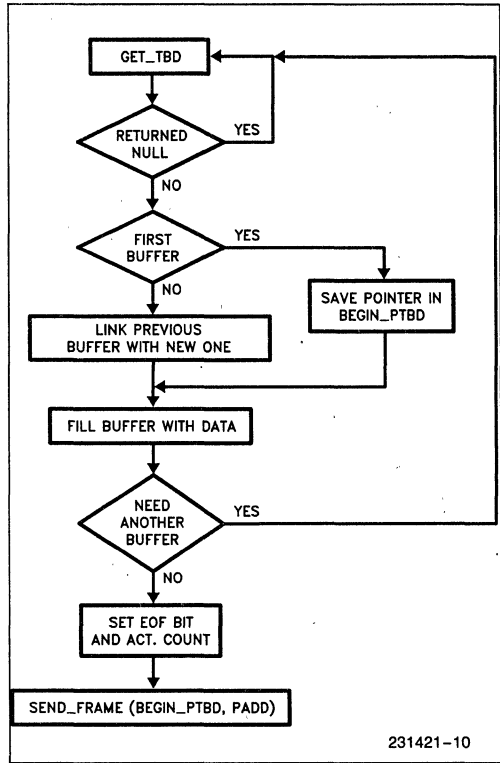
GET_TBD

RETURNED NULL

YES

NO

FIRST BUFFER

YES

NO

SAVE POINTER IN BEGIN_PTBD

LINK PREVIOUS BUFFER WITH NEW ONE

FILL BUFFER WITH DATA

NEED ANOTHER BUFFER

YES

NO

SET EOF BIT AND ACT. COUNT

SEND_FRAME (BEGIN_PTBD, PADD)

231421-10